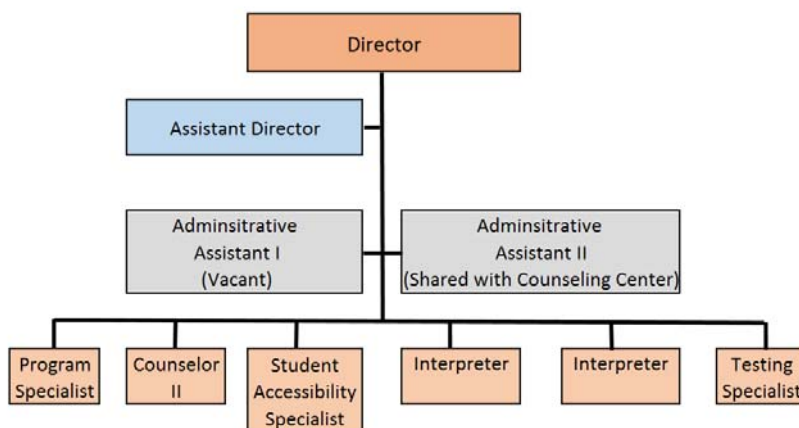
Director

Assistant Director

Adminsitrative Assistant I (Vacant)

Adminsitrative Assistant II (Shared with Counseling Center)

Program Specialist

Counselor II

Student Accessibility Specialist

Interpreter

Interpreter

Testing Specialist